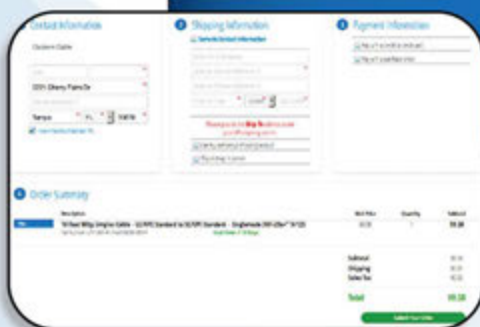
Contact Information

Custom Cable

3591 Cherry Plains Dr

Tampa FL 33618

2 Shipping Information

3 Payment Information

4 Order Summary

Description

Unit Price

Quantity

Subtotal

Subtotal

Shipping

Sales Tax

Total

Submit Your Order